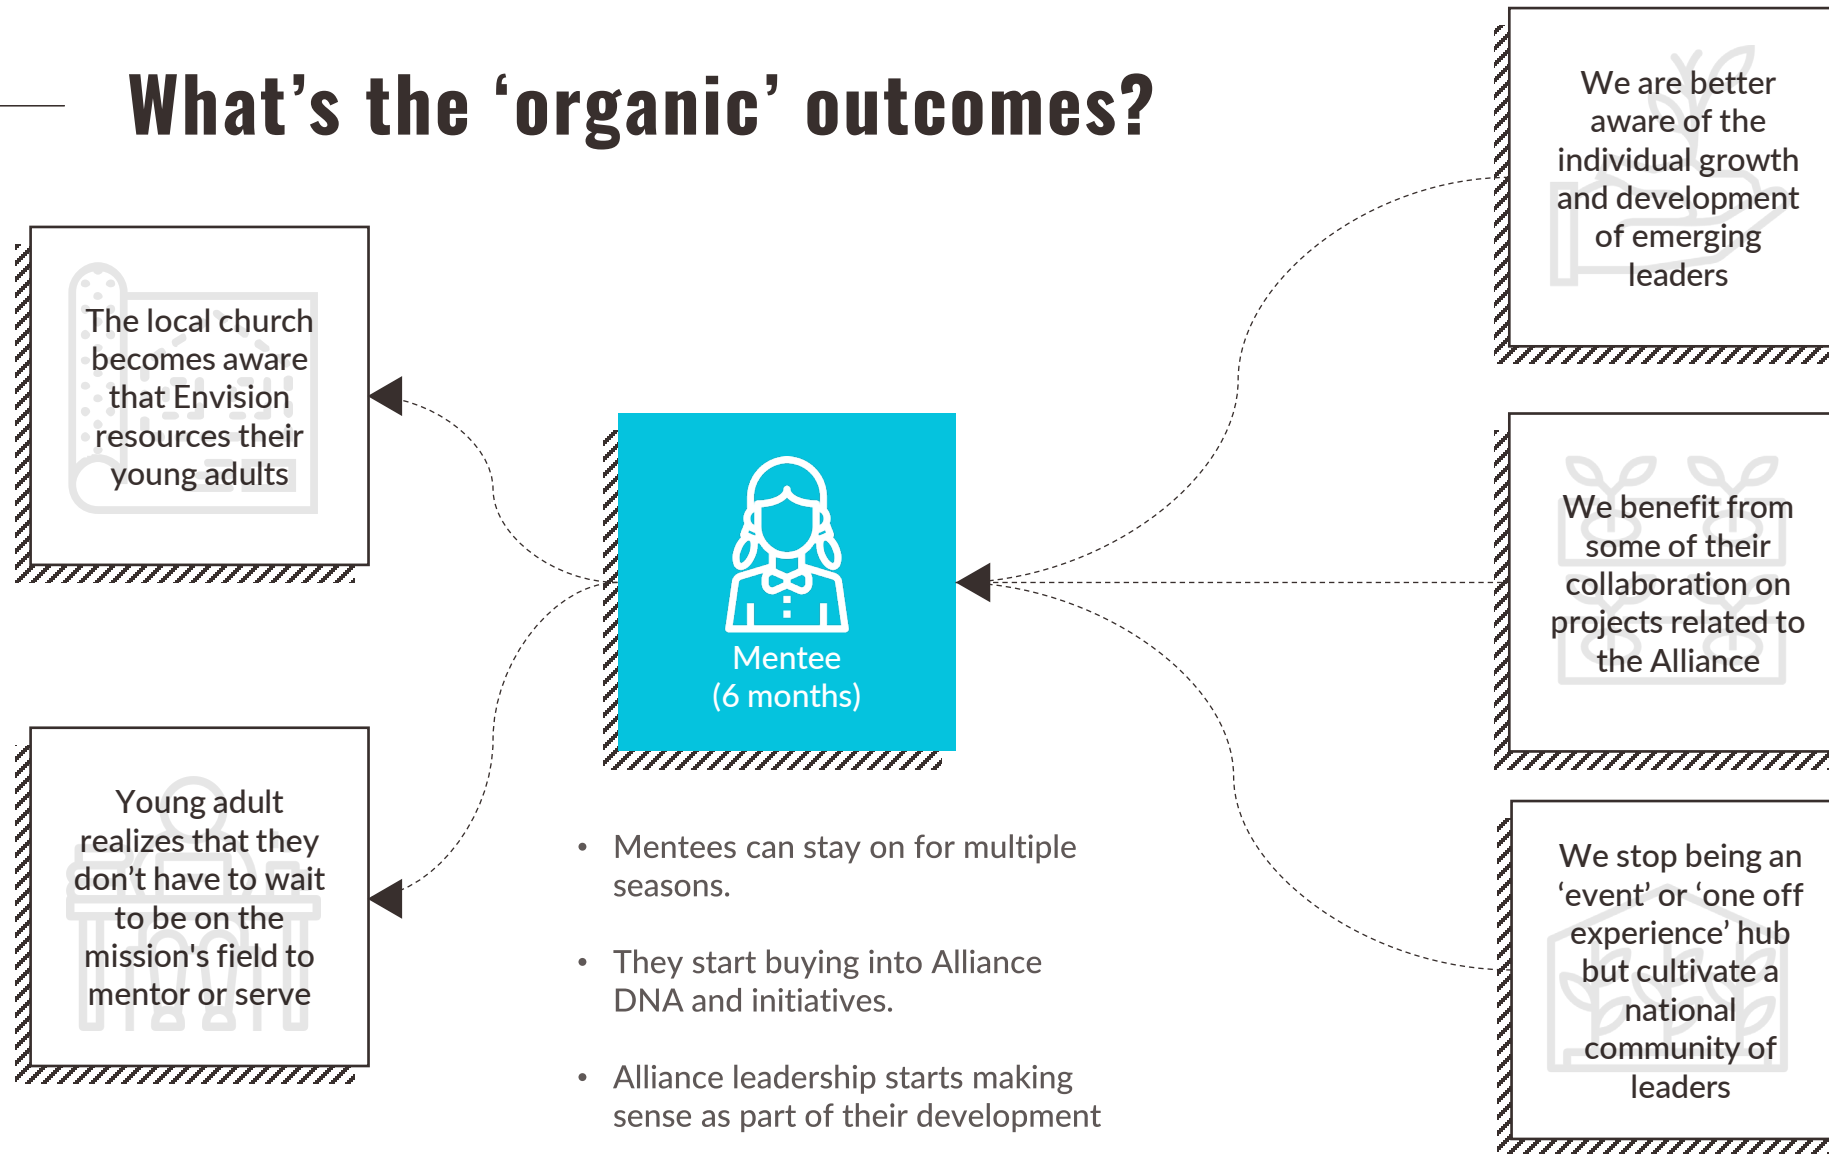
What’s the ‘organic’ outcomes?

The local church becomes aware that Envision resources their young adults

Young adult realizes that they don’t have to wait to be on the mission's field to mentor or serve

Mentee
(6 months)

- Mentees can stay on for multiple seasons.
- They start buying into Alliance DNA and initiatives.
- Alliance leadership starts making sense as part of their development

We are better aware of the individual growth and development of emerging leaders

We benefit from some of their collaboration on projects related to the Alliance

We stop being an ‘event’ or ‘one off experience’ hub but cultivate a national community of leaders